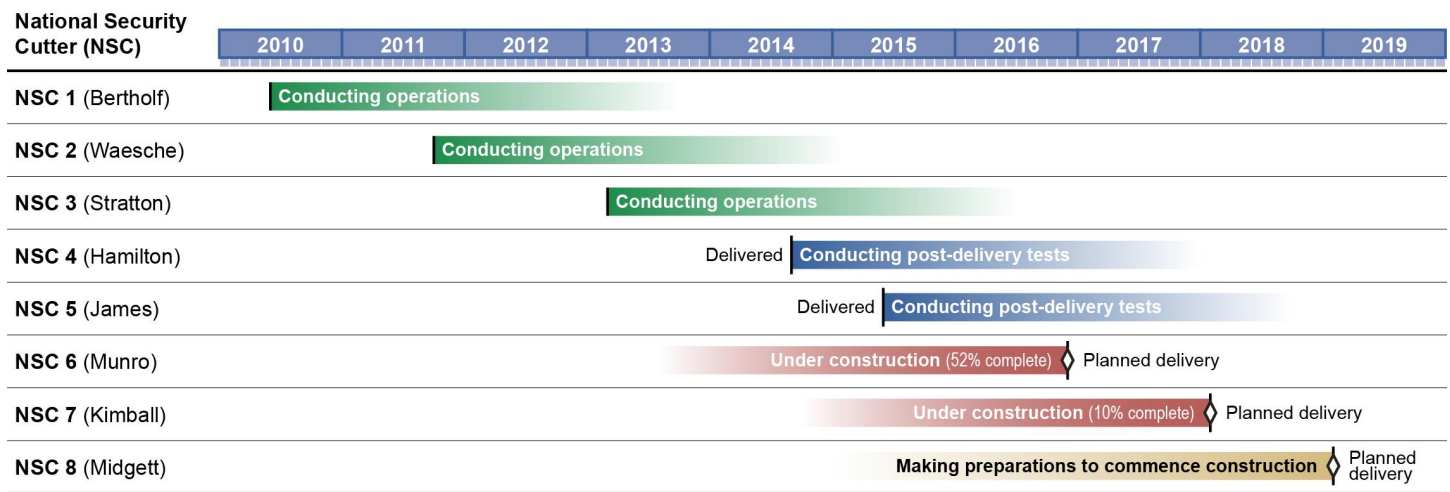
| National Security Cutter (NSC) | 2010 | 2011 | 2012 | 2013 | 2014 | 2015 | 2016 | 2017 | 2018 | 2019 |
|---|---|---|---|---|---|---|---|---|---|---|
| NSC 1 (Bertholf) | Conducting operations | | | | | | | | | |
| NSC 2 (Waesche) | | Conducting operations | | | | | | | | |
| NSC 3 (Stratton) | | | | Conducting operations | | | | | | |
| NSC 4 (Hamilton) | | | | Delivered | Conducting post-delivery tests | | | | | |
| NSC 5 (James) | | | | | Delivered | Conducting post-delivery tests | | | | |
| NSC 6 (Munro) | | | | | | Under construction (52% complete) | | Planned delivery | | |
| NSC 7 (Kimball) | | | | | | | Under construction (10% complete) | | Planned delivery | |
| NSC 8 (Midgett) | | | | | | | Making preparations to commence construction | | | Planned delivery |